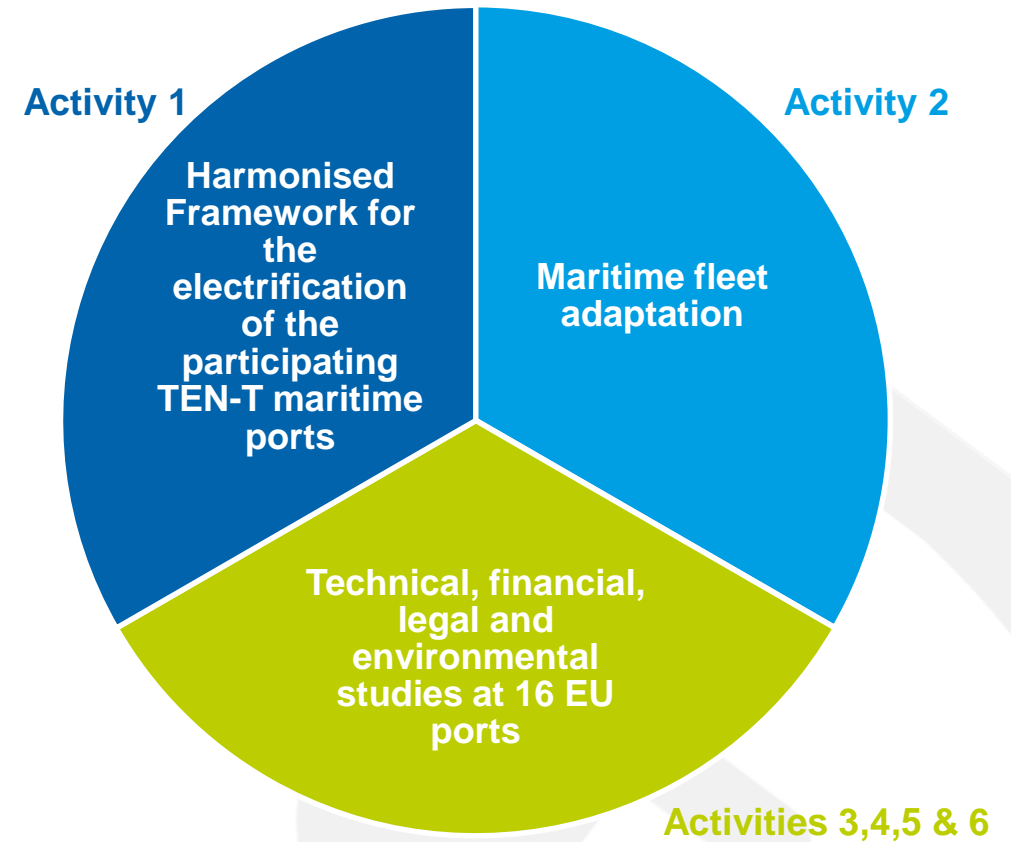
Activity 1

Harmonised Framework for the electrification of the participating TEN-T maritime ports

Activity 2

Maritime fleet adaptation

Technical, financial, legal and environmental studies at 16 EU ports

Activities 3,4,5 & 6